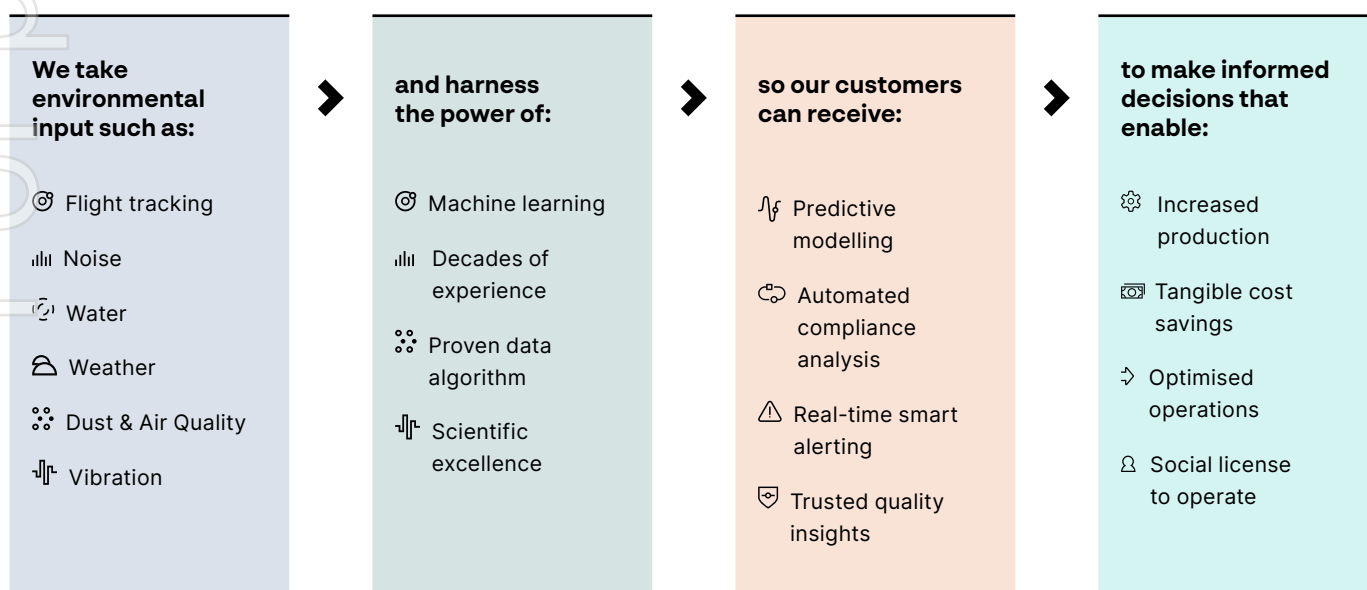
We take environmental input such as:

Flight tracking

Noise

Water

Weather

Dust & Air Quality

Vibration

and harness the power of:

Machine learning

Decades of experience

Proven data algorithm

Scientific excellence

so our customers can receive:

Predictive modelling

Automated compliance analysis

Real-time smart alerting

Trusted quality insights

to make informed decisions that enable:

Increased production

Tangible cost savings

Optimised operations

Social license to operate